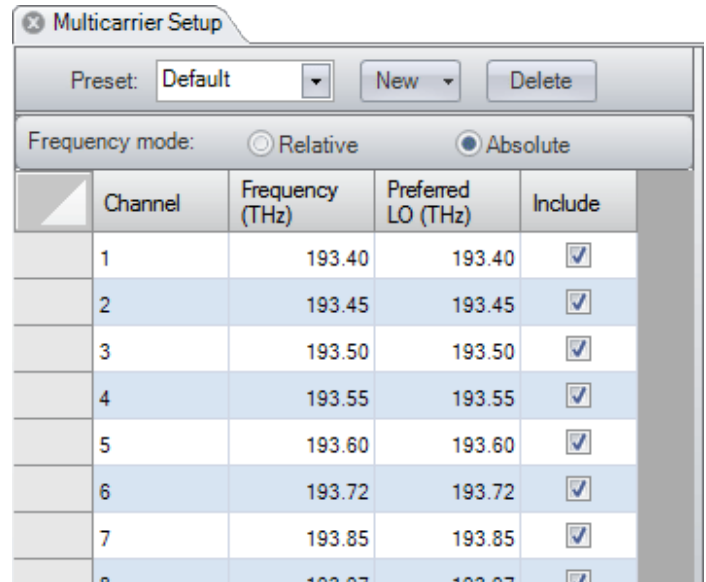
Multicarrier Setup

Preset: Default New Delete

Frequency mode: Relative Absolute

| Channel | Frequency (THz) | Preferred LO (THz) | Include |
|---|---|---|---|
| 1 | 193.40 | 193.40 | ☑ |
| 2 | 193.45 | 193.45 | ☑ |
| 3 | 193.50 | 193.50 | ☑ |
| 4 | 193.55 | 193.55 | ☑ |
| 5 | 193.60 | 193.60 | ☑ |
| 6 | 193.72 | 193.72 | ☑ |
| 7 | 193.85 | 193.85 | ☑ |
| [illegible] | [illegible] | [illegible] | ☑ |